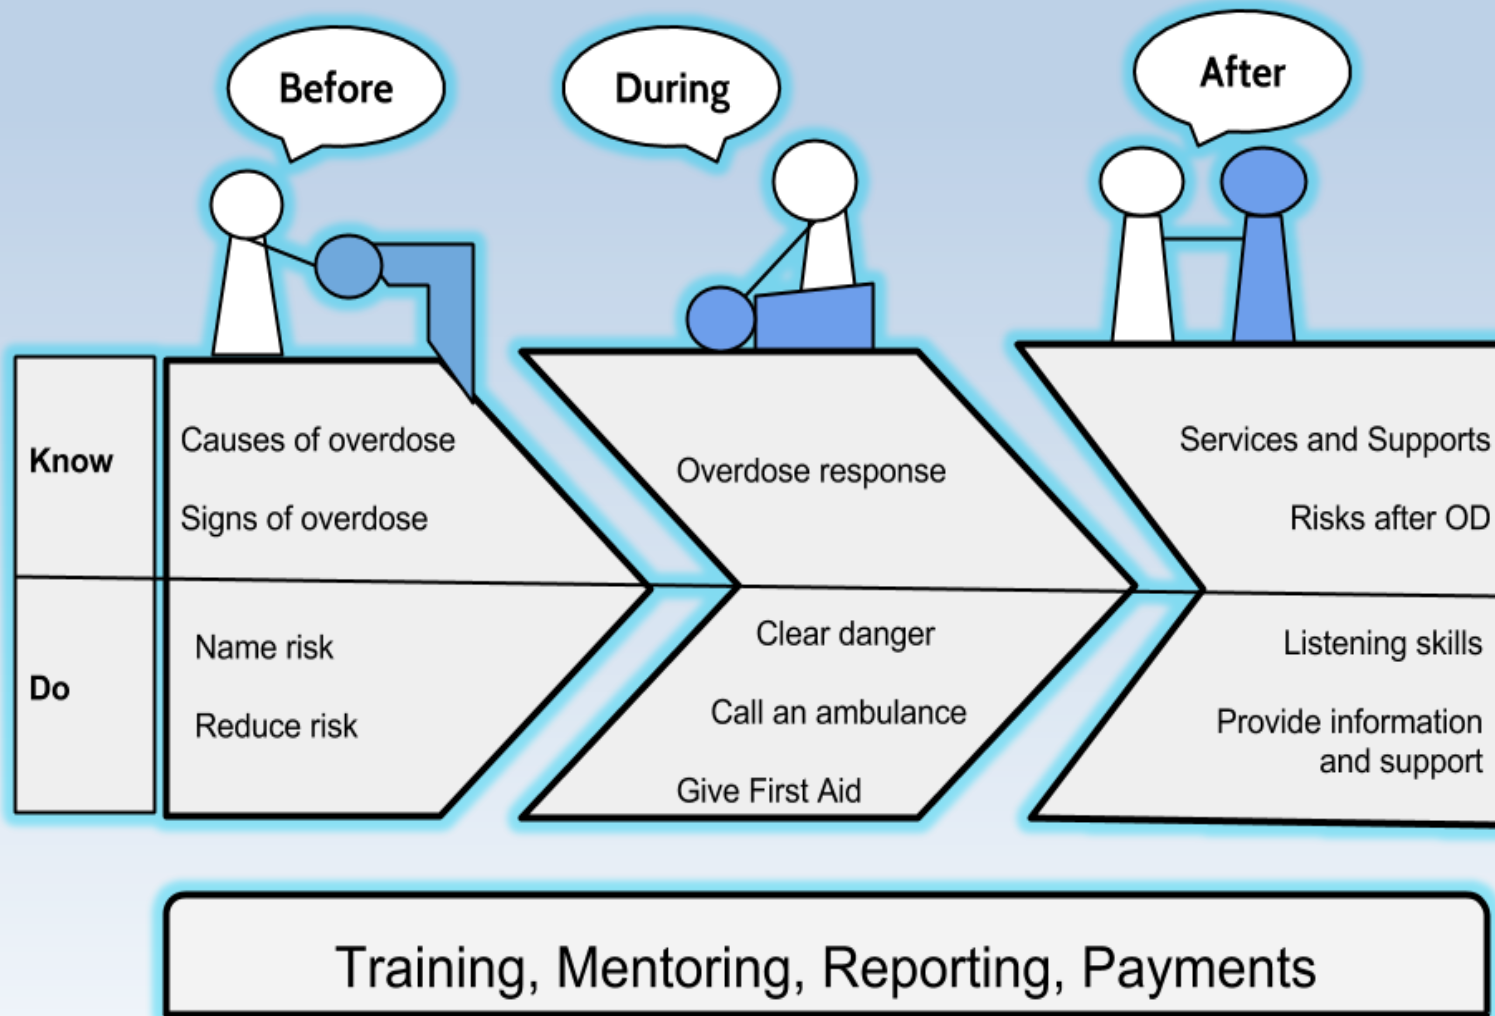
Before

During

After

Know

Causes of overdose

Signs of overdose

Overdose response

Services and Supports

Risks after OD

Do

Name risk

Reduce risk

Clear danger

Call an ambulance

Give First Aid

Listening skills

Provide information and support

Training, Mentoring, Reporting, Payments